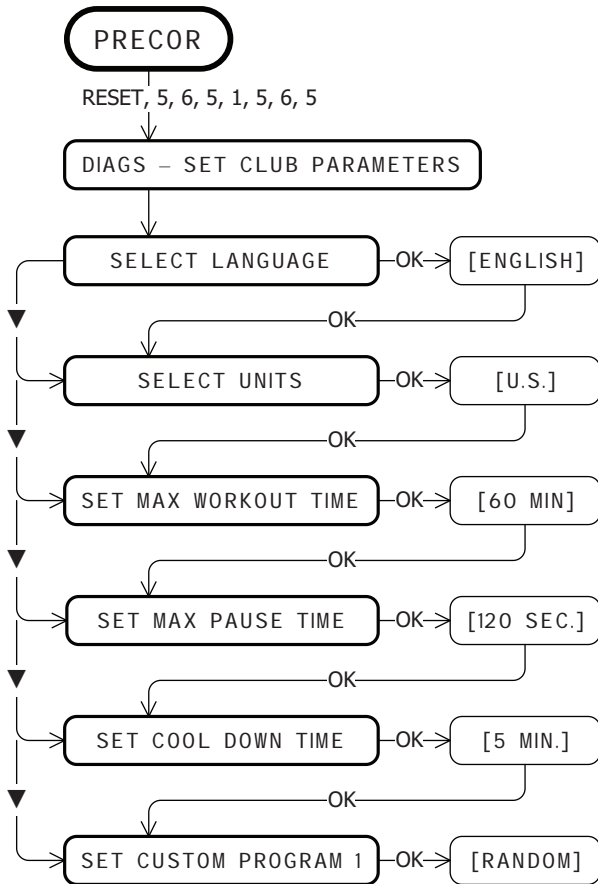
PRECOR

RESET, 5, 6, 5, 1, 5, 6, 5

DIAGS – SET CLUB PARAMETERS

SELECT LANGUAGE
OK
[ENGLISH]
OK

SELECT UNITS
OK
[U.S.]
OK

SET MAX WORKOUT TIME
OK
[60 MIN]
OK

SET MAX PAUSE TIME
OK
[120 SEC.]
OK

SET COOL DOWN TIME
OK
[5 MIN.]
OK

SET CUSTOM PROGRAM 1
OK
[RANDOM]